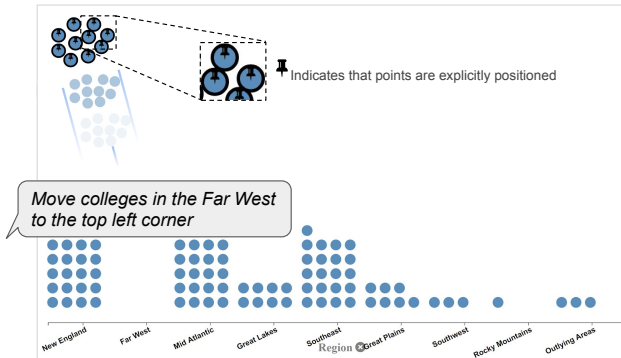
Indicates that points are explicitly positioned

Move colleges in the Far West to the top left corner

New England
Far West
Mid Atlantic
Great Lakes
Southeast
Great Plains
Southwest
Rocky Mountains
Outlying Areas

Region